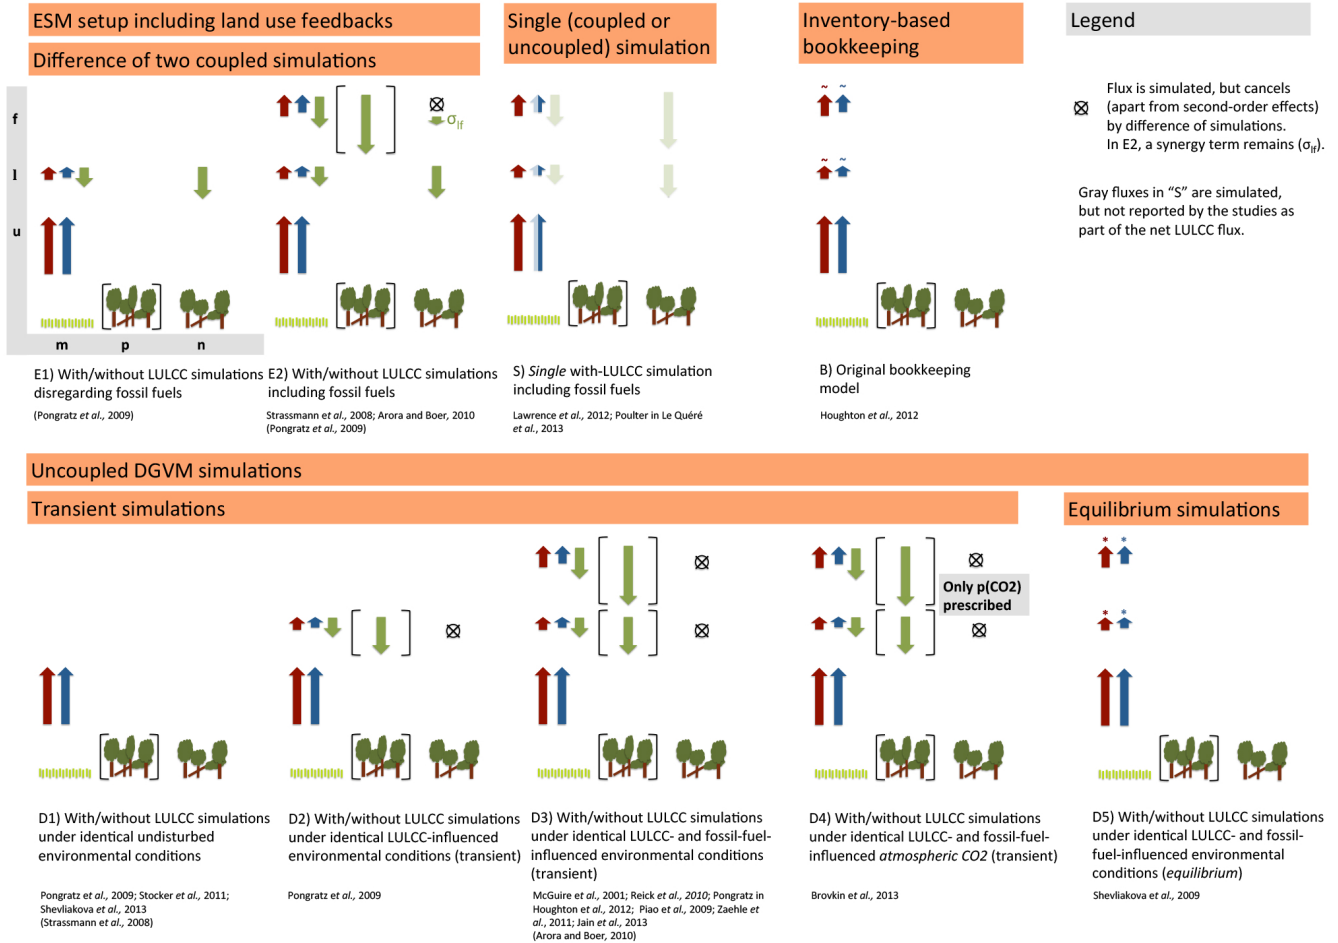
ESM setup including land use feedbacks

Difference of two coupled simulations

Single (coupled or uncoupled) simulation

Inventory-based bookkeeping

Legend

⊗ Flux is simulated, but cancels (apart from second-order effects) by difference of simulations. In E2, a synergy term remains ($\sigma_{lf}$).

Gray fluxes in "S" are simulated, but not reported by the studies as part of the net LULCC flux.

f

l

u

m p n

⊗ $\sigma_{lf}$

~ ~

~ ~

E1) With/without LULCC simulations disregarding fossil fuels

(Pongratz et al., 2009)

E2) With/without LULCC simulations including fossil fuels

Strassmann et al., 2008; Arora and Boer, 2010 (Pongratz et al., 2009)

S) Single with-LULCC simulation including fossil fuels

Lawrence et al., 2012; Poulter in Le Quéré et al., 2013

B) Original bookkeeping model

Houghton et al., 2012

Uncoupled DGVM simulations

Transient simulations

Equilibrium simulations

⊗

⊗

⊗

⊗

Only p(CO2) prescribed

⊗

* *

* *

D1) With/without LULCC simulations under identical undisturbed environmental conditions

Pongratz et al., 2009; Stocker et al., 2011; Shevliakova et al., 2013 (Strassmann et al., 2008)

D2) With/without LULCC simulations under identical LULCC-influenced environmental conditions (transient)

Pongratz et al., 2009

D3) With/without LULCC simulations under identical LULCC- and fossil-fuel-influenced environmental conditions (transient)

McGuire et al., 2001; Reick et al., 2010; Pongratz in Houghton et al., 2012; Piao et al., 2009; Zaehle et al., 2011; Jain et al., 2013 (Arora and Boer, 2010)

D4) With/without LULCC simulations under identical LULCC- and fossil-fuel-influenced atmospheric CO2 (transient)

Brovkin et al., 2013

D5) With/without LULCC simulations under identical LULCC- and fossil-fuel-influenced environmental conditions (equilibrium)

Shevliakova et al., 2009